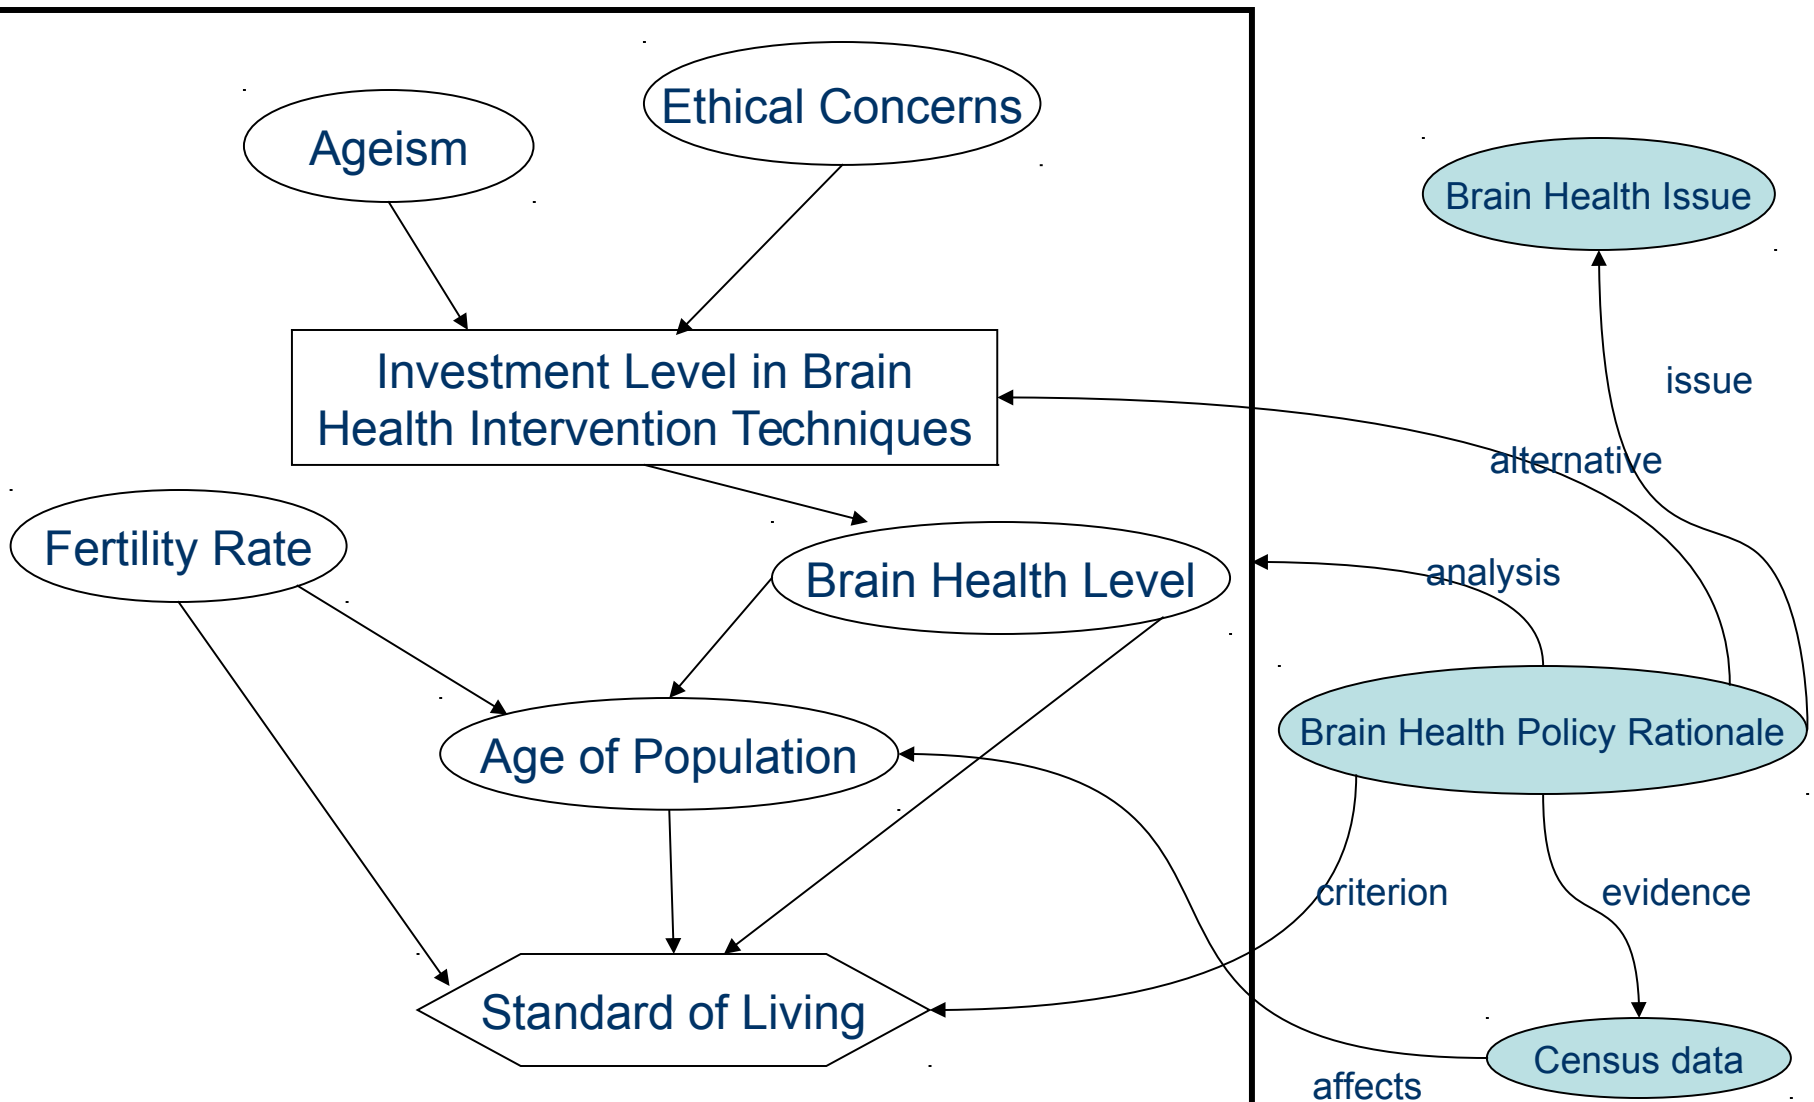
Ethical Concerns

Ageism

Brain Health Issue

Investment Level in Brain Health Intervention Techniques

issue

alternative

Fertility Rate

Brain Health Level

analysis

Age of Population

Brain Health Policy Rationale

criterion

evidence

Standard of Living

Census data

affects